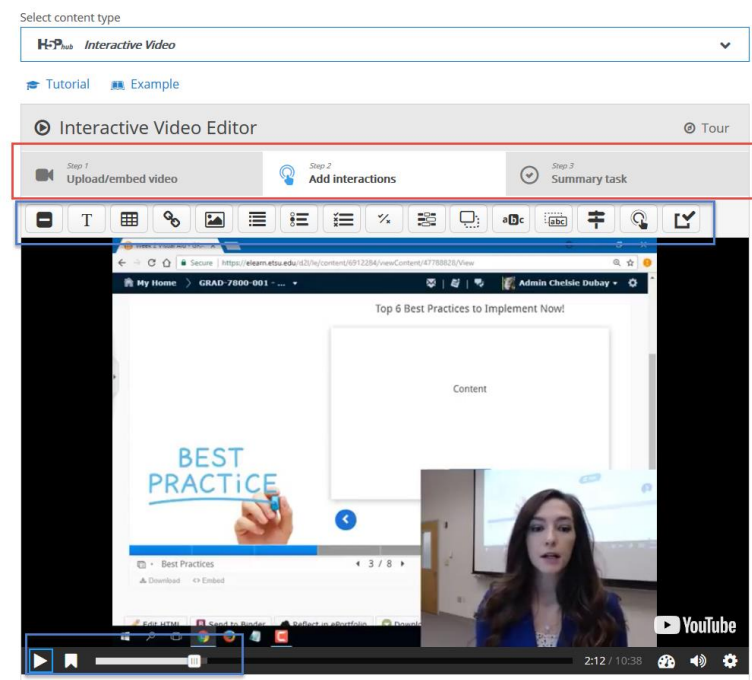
Select content type

H5P hub Interactive Video

Tutorial Example

Interactive Video Editor

Tour

Step 1
Upload/embed video

Step 2
Add interactions

Step 3
Summary task

T

%

abc

abc

Secure | https://elearn.etsu.edu/d2l/le/content/6912284/viewContent/47788828/View

My Home GRAD-7800-001 - ...

Admin Chelsie Dubay

Top 6 Best Practices to Implement Now!

Content

BEST PRACTICE

Best Practices

3 / 8

Download Embed

Edit HTML Send to Binder Reflect in ePortfolio Download

YouTube

2:12 / 10:38